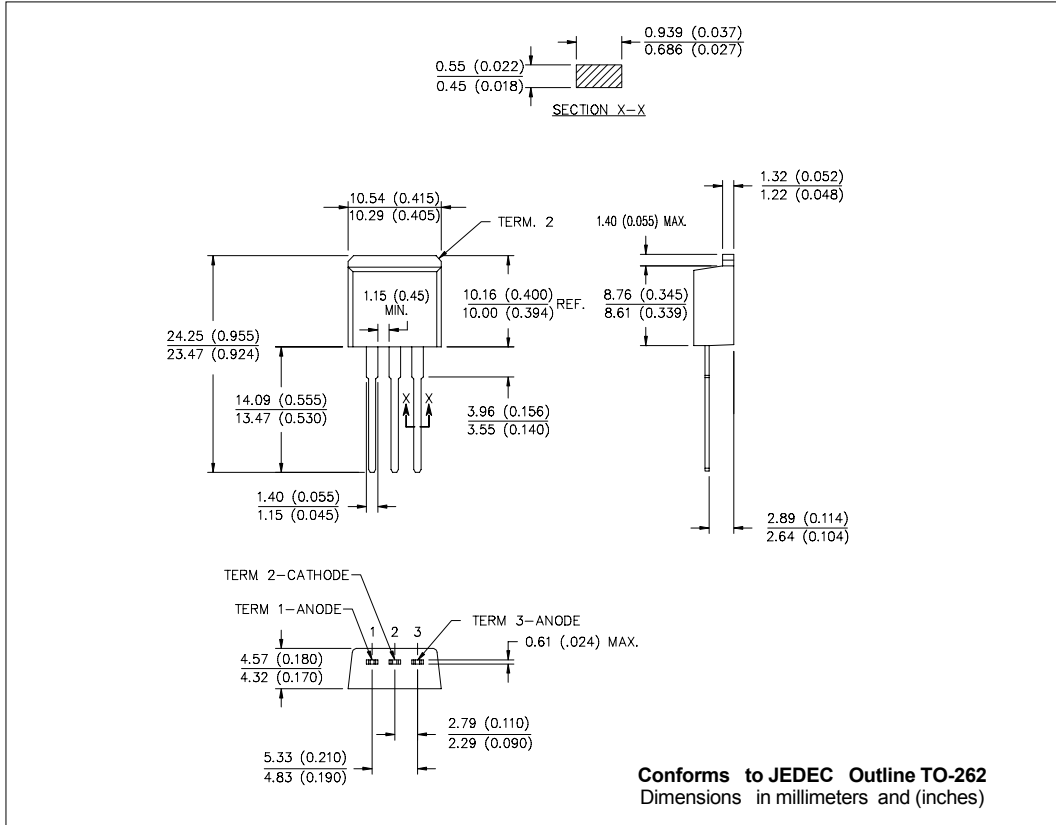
0.939 (0.037)
0.686 (0.027)

0.55 (0.022)
0.45 (0.018)

SECTION X–X

10.54 (0.415)
10.29 (0.405)

TERM. 2

1.32 (0.052)
1.22 (0.048)

1.40 (0.055) MAX.

1.15 (0.45)
MIN.

10.16 (0.400)
10.00 (0.394) REF.

8.76 (0.345)
8.61 (0.339)

24.25 (0.955)
23.47 (0.924)

14.09 (0.555)
13.47 (0.530)

X X

3.96 (0.156)
3.55 (0.140)

1.40 (0.055)
1.15 (0.045)

2.89 (0.114)
2.64 (0.104)

TERM 2–CATHODE

TERM 1–ANODE

1 2 3

TERM 3–ANODE

0.61 (.024) MAX.

4.57 (0.180)
4.32 (0.170)

2.79 (0.110)
2.29 (0.090)

5.33 (0.210)
4.83 (0.190)

**Conforms to JEDEC Outline TO-262**
Dimensions in millimeters and (inches)